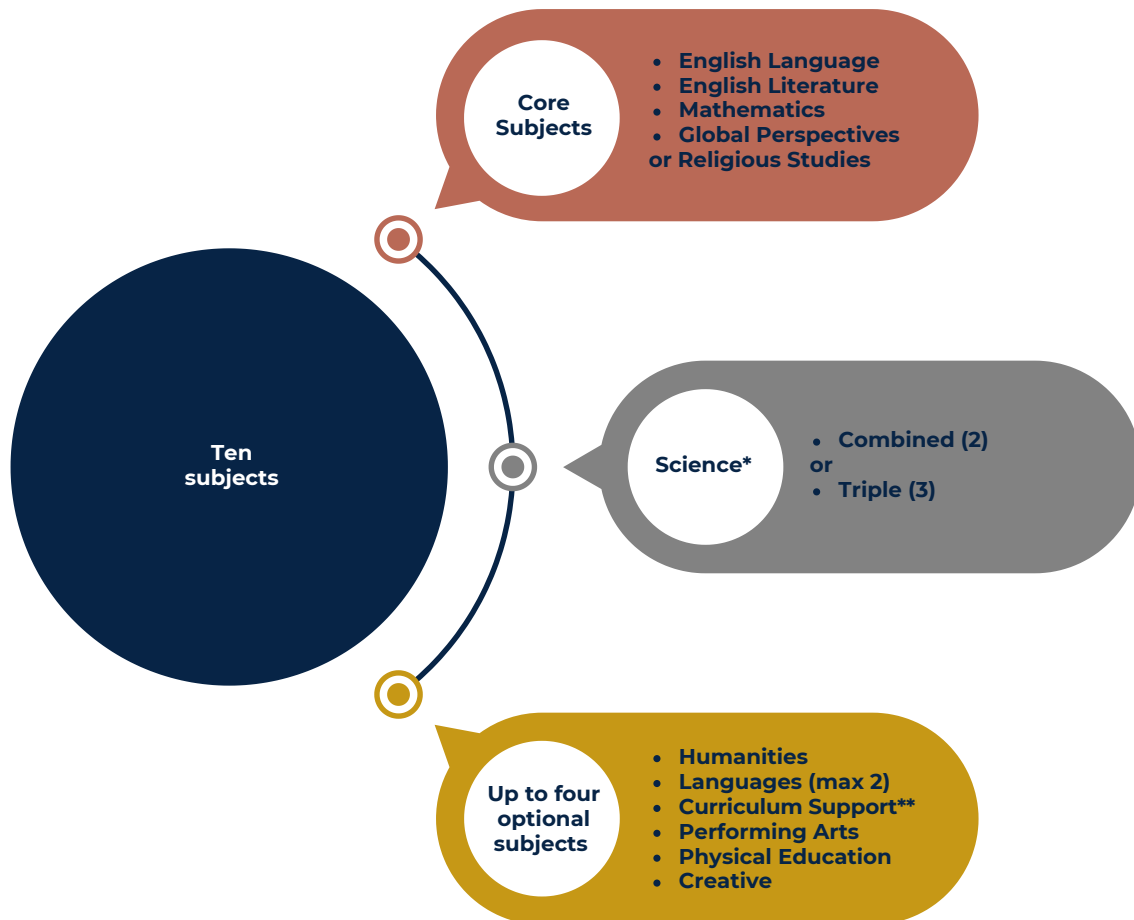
Ten subjects

Core Subjects

- English Language
- English Literature
- Mathematics
- Global Perspectives
or Religious Studies

Science*

- Combined (2)
or
- Triple (3)

Up to four optional subjects

- Humanities
- Languages (max 2)
- Curriculum Support**
- Performing Arts
- Physical Education
- Creative